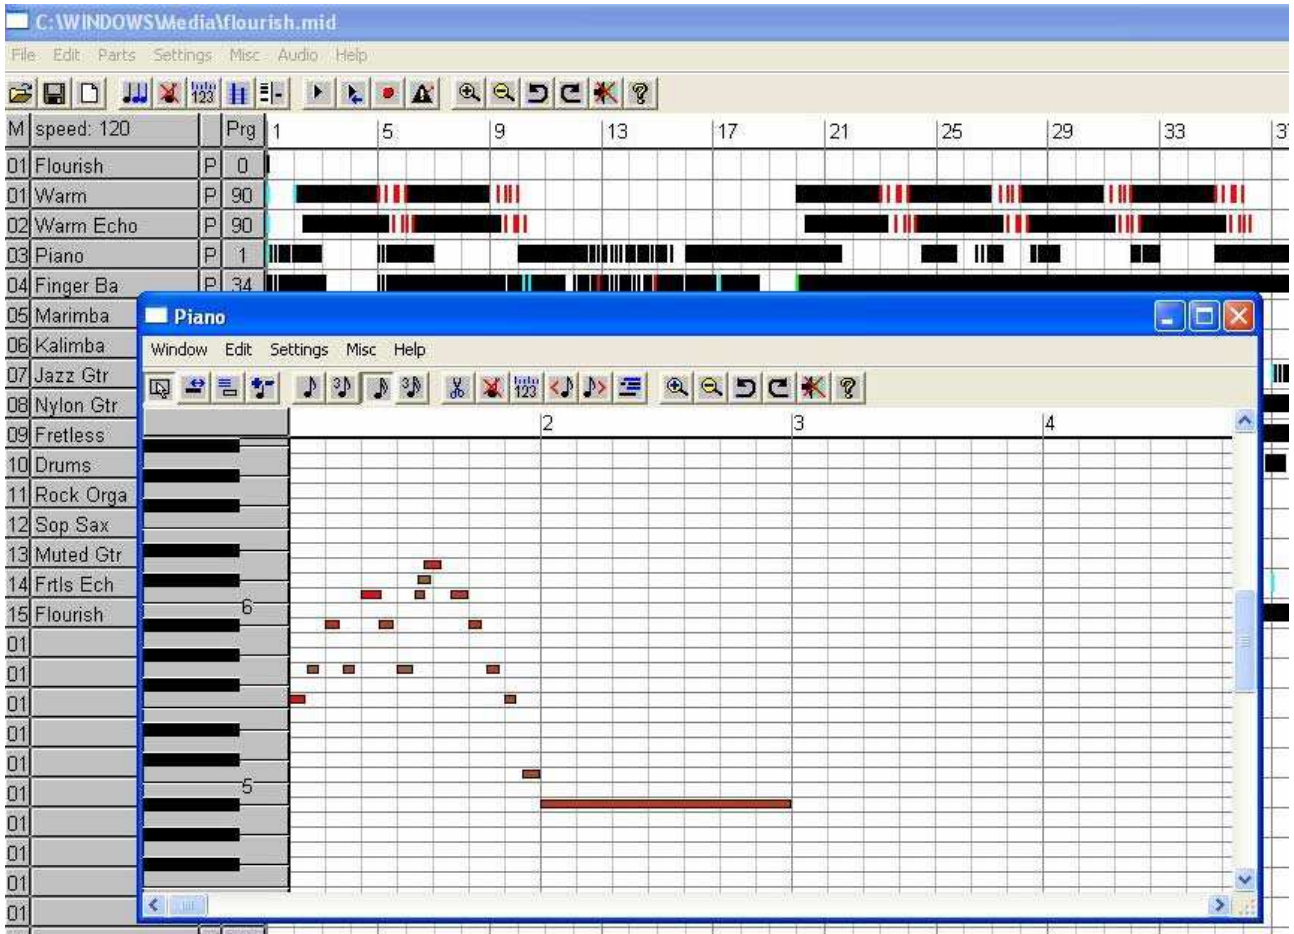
C:\WINDOWS\Media\flourish.mid

File Edit Parts Settings Misc Audio Help

| M | speed: 120 | | Prg | 1 | 5 | 9 | 13 | 17 | 21 | 25 | 29 | 33 | 3 |
|---|---|---|---|---|---|---|---|---|---|---|---|---|---|
| 01 | Flourish | P | 0 | | | | | | | | | | |
| 01 | Warm | P | 90 | | | | | | | | | | |
| 02 | Warm Echo | P | 90 | | | | | | | | | | |
| 03 | Piano | P | 1 | | | | | | | | | | |
| 04 | Finger Ba | P | 34 | | | | | | | | | | |
| 05 | Marimba | | | | | | | | | | | | |
| 06 | Kalimba | | | | | | | | | | | | |
| 07 | Jazz Gtr | | | | | | | | | | | | |
| 08 | Nylon Gtr | | | | | | | | | | | | |
| 09 | Fretless | | | | | | | | | | | | |
| 10 | Drums | | | | | | | | | | | | |
| 11 | Rock Orga | | | | | | | | | | | | |
| 12 | Sop Sax | | | | | | | | | | | | |
| 13 | Muted Gtr | | | | | | | | | | | | |
| 14 | Frtls Ech | | | | | | | | | | | | |
| 15 | Flourish | | | | | | | | | | | | |
| 01 | | | | | | | | | | | | | |
| 01 | | | | | | | | | | | | | |
| 01 | | | | | | | | | | | | | |
| 01 | | | | | | | | | | | | | |
| 01 | | | | | | | | | | | | | |
| 01 | | | | | | | | | | | | | |
| 01 | | | | | | | | | | | | | |
| 01 | | | | | | | | | | | | | |
| 01 | | | | | | | | | | | | | |
| 01 | | | | | | | | | | | | | |

Piano

Window Edit Settings Misc Help

2 3 4

6

5